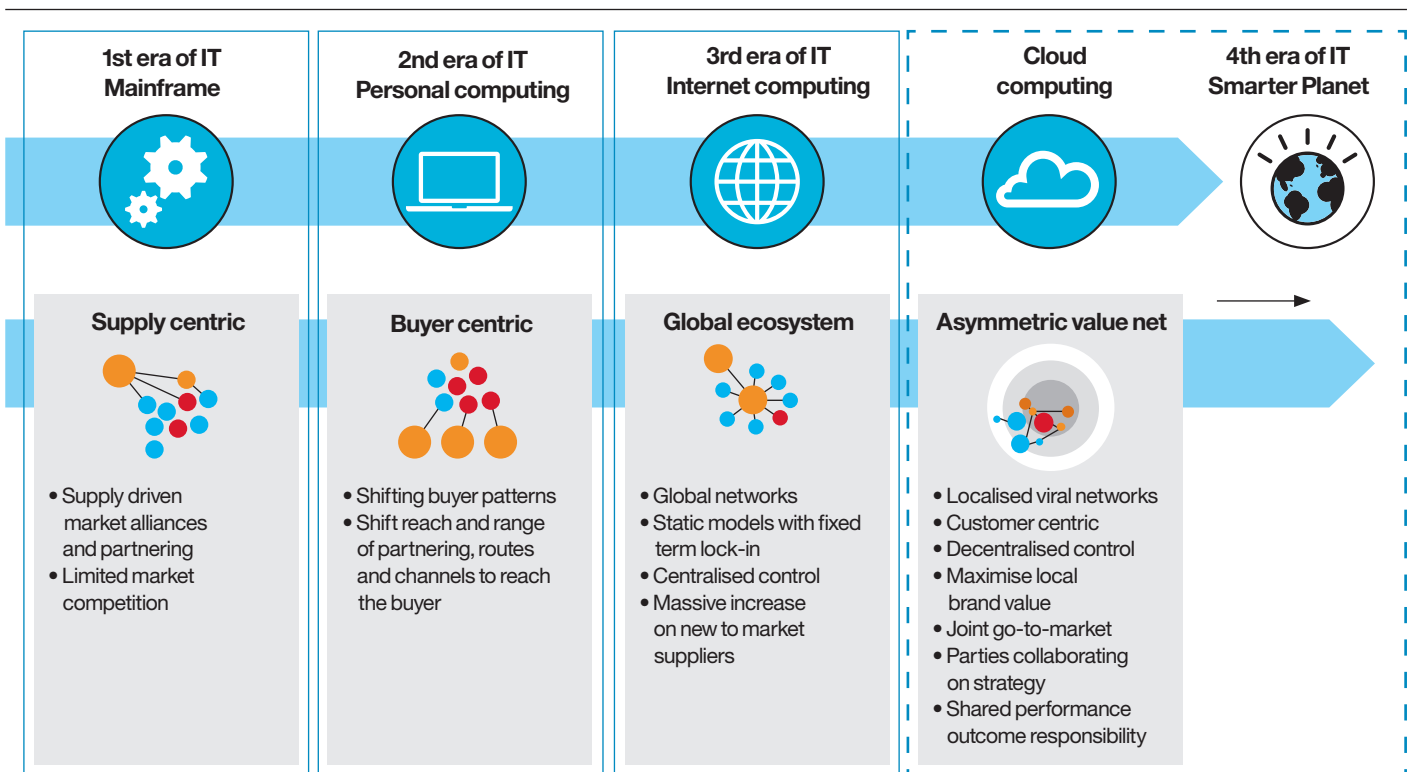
1st era of IT
Mainframe

2nd era of IT
Personal computing

3rd era of IT
Internet computing

Cloud
computing

4th era of IT
Smarter Planet

Supply centric

• Supply driven market alliances and partnering
• Limited market competition

Buyer centric

• Shifting buyer patterns
• Shift reach and range of partnering, routes and channels to reach the buyer

Global ecosystem

• Global networks
• Static models with fixed term lock-in
• Centralised control
• Massive increase on new to market suppliers

Asymmetric value net

• Localised viral networks
• Customer centric
• Decentralised control
• Maximise local brand value
• Joint go-to-market
• Parties collaborating on strategy
• Shared performance outcome responsibility